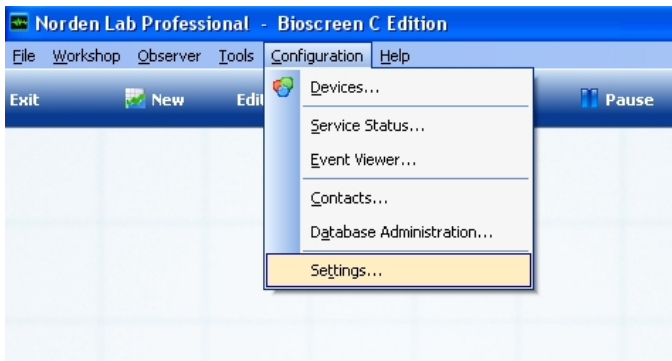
Norden Lab Professional - Bioscreen C Edition

File Workshop Observer Tools Configuration Help

Exit New Edi Pause

Devices...

Service Status...

Event Viewer...

Contacts...

Database Administration...

Settings...